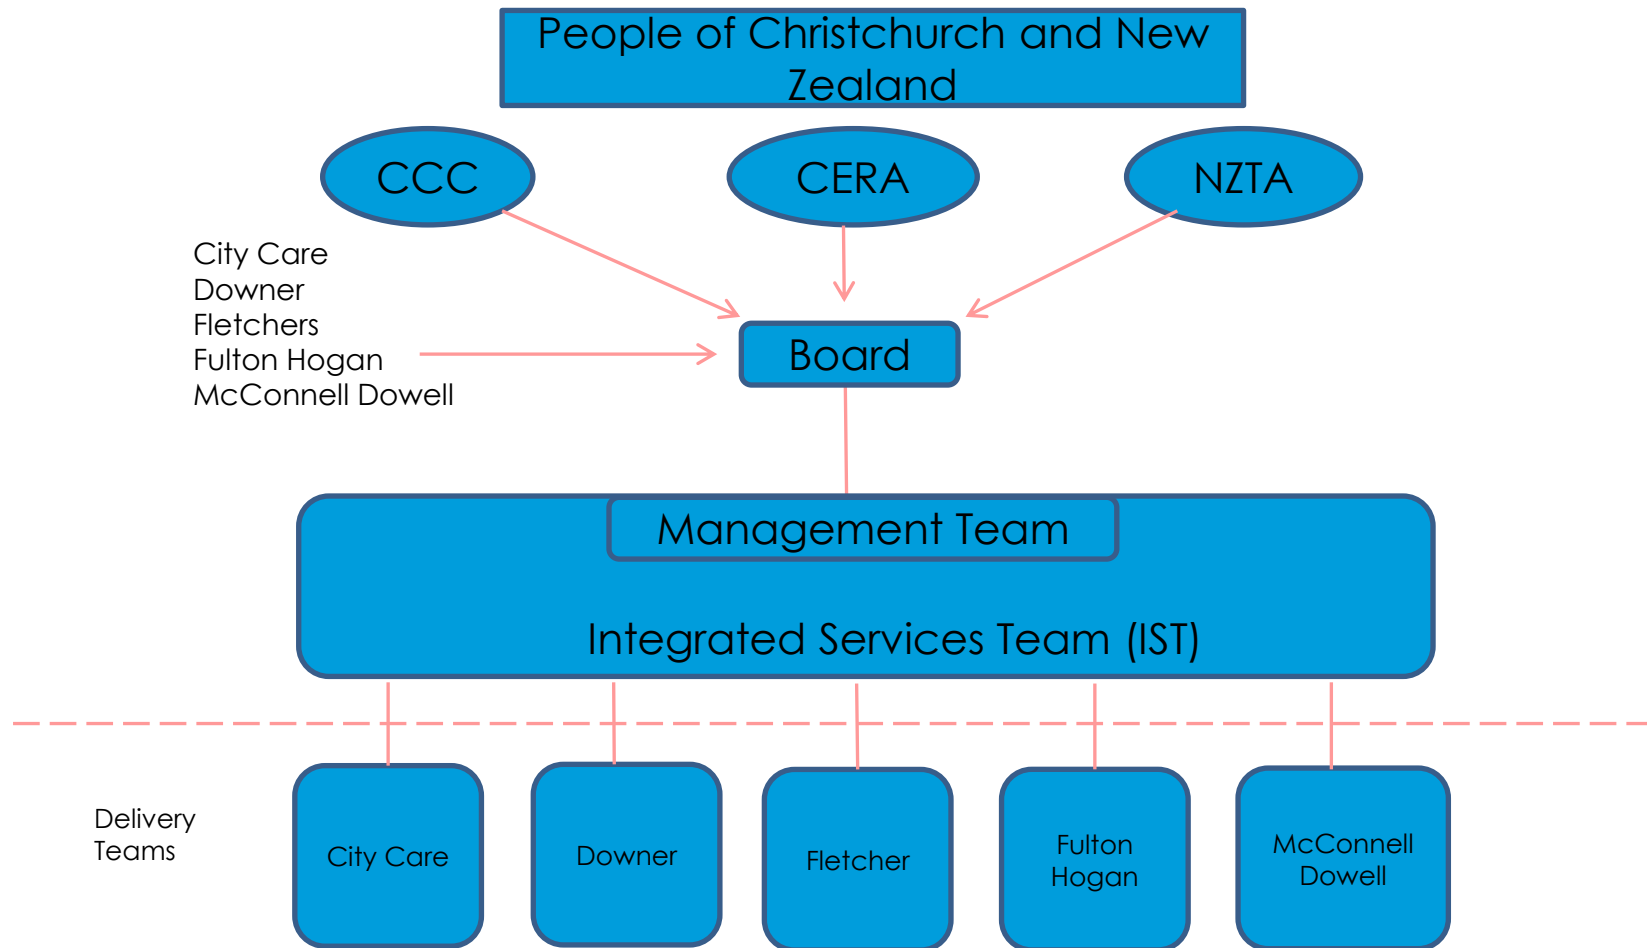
People of Christchurch and New Zealand

CCC

CERA

NZTA

City Care
Downer
Fletchers
Fulton Hogan
McConnell Dowell

Board

Management Team

Integrated Services Team (IST)

Delivery Teams

City Care

Downer

Fletcher

Fulton Hogan

McConnell Dowell